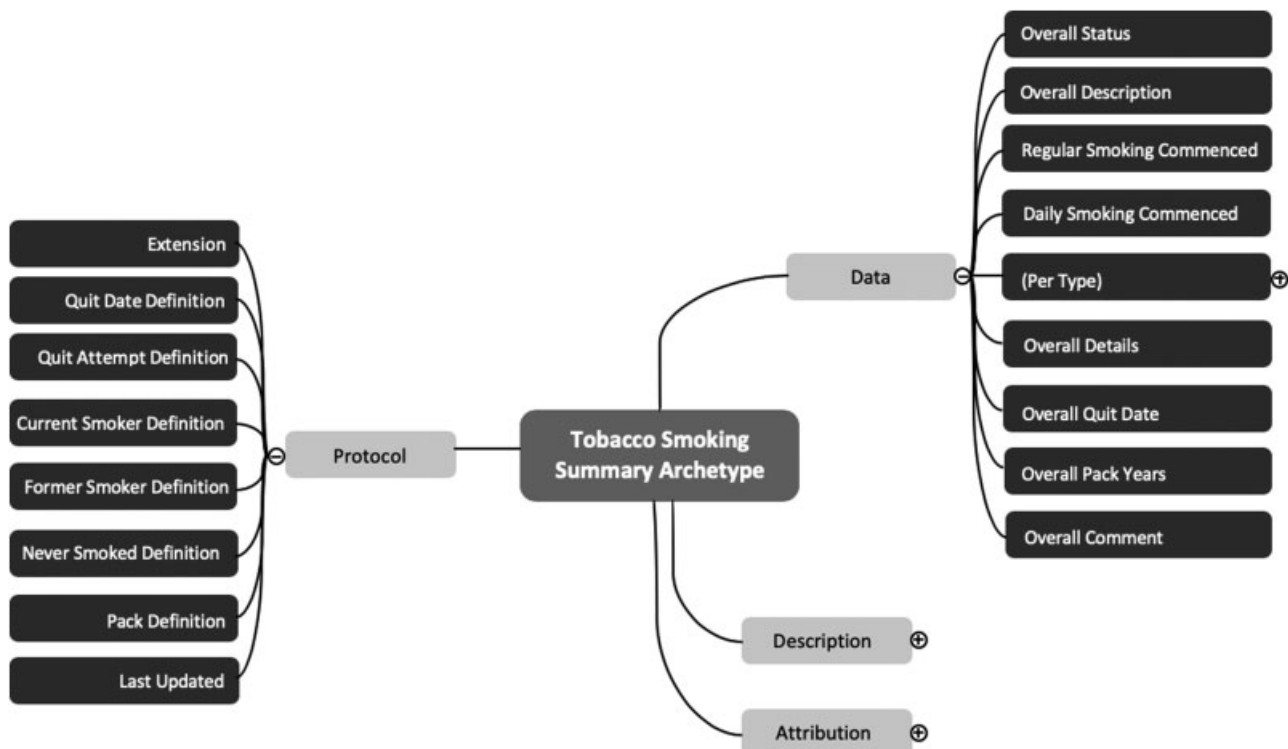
Tobacco Smoking Summary Archetype

Data

Overall Status

Overall Description

Regular Smoking Commenced

Daily Smoking Commenced

(Per Type)

Overall Details

Overall Quit Date

Overall Pack Years

Overall Comment

Protocol

Extension

Quit Date Definition

Quit Attempt Definition

Current Smoker Definition

Former Smoker Definition

Never Smoked Definition

Pack Definition

Last Updated

Description

Attribution